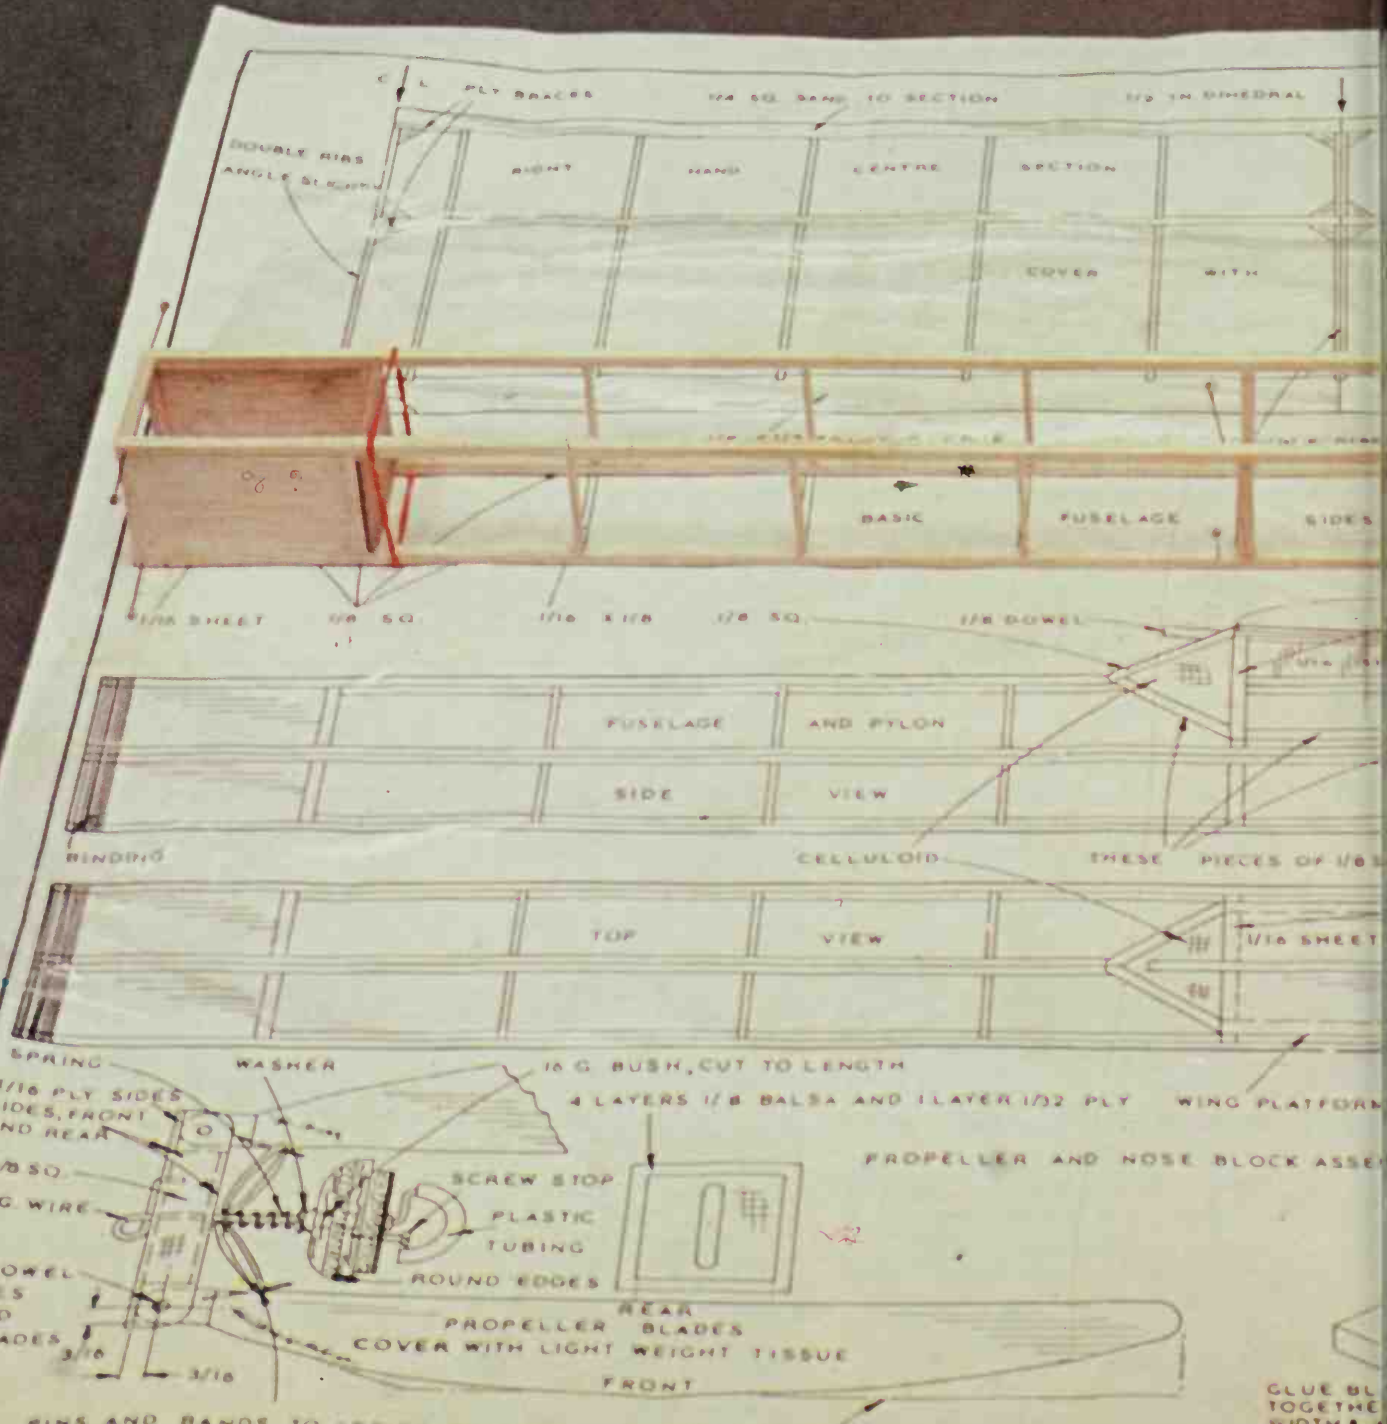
C L
PLY BRACES
1/4 SQ. BAND TO SECTION
1/2 IN DIHEDRAL
DOUBLE RIBS
ANGLE SLIGHTLY
RIGHT HAND CENTRE SECTION
COVER WITH
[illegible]
BASIC FUSELAGE SIDES
1/16 SHEET
1/8 SQ.
1/16 X 1/8
1/8 SQ.
1/8 DOWEL
FUSELAGE AND PYLON
SIDE VIEW
BINDING
CELLULOID
THESE PIECES OF 1/8
TOP VIEW
1/16 SHEET
SPRING
WASHER
16 G BUSH, CUT TO LENGTH
1/16 PLY SIDES
SIDES, FRONT
AND REAR
4 LAYERS 1/8 BALSA AND 1 LAYER 1/32 PLY
WING PLATFORM
PROPELLER AND NOSE BLOCK ASSE
1/8 SQ.
G. WIRE
SCREW STOP
PLASTIC
TUBING
DOWEL
ES
D
ADES
ROUND EDGES
REAR
PROPELLER BLADES
COVER WITH LIGHT WEIGHT TISSUE
3/16
3/16
FRONT
PINS AND BANDS TO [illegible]
GLUE BL
TOGETHE
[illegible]